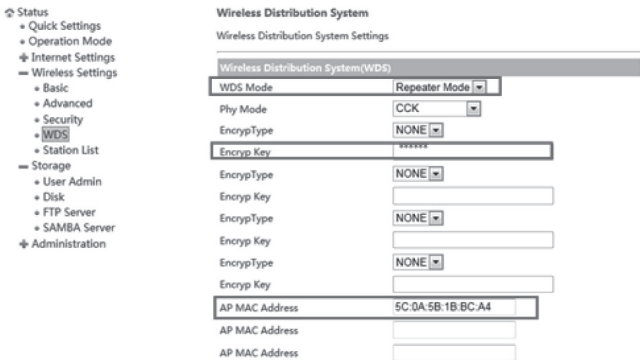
Status
• Quick Settings
• Operation Mode
+ Internet Settings
— Wireless Settings
• Basic
• Advanced
• Security
• WDS
• Station List
— Storage
• User Admin
• Disk
• FTP Server
• SAMBA Server
+ Administration

Wireless Distribution System

Wireless Distribution System Settings

| Wireless Distribution System(WDS) | |
|---|---|
| WDS Mode | Repeater Mode |
| Phy Mode | CCK |
| EncrypType | NONE |
| Encryp Key | ****** |
| EncrypType | NONE |
| Encryp Key | |
| EncrypType | NONE |
| Encryp Key | |
| EncrypType | NONE |
| Encryp Key | |
| AP MAC Address | 5C:0A:5B:1B:BC:A4 |
| AP MAC Address | |
| AP MAC Address | |